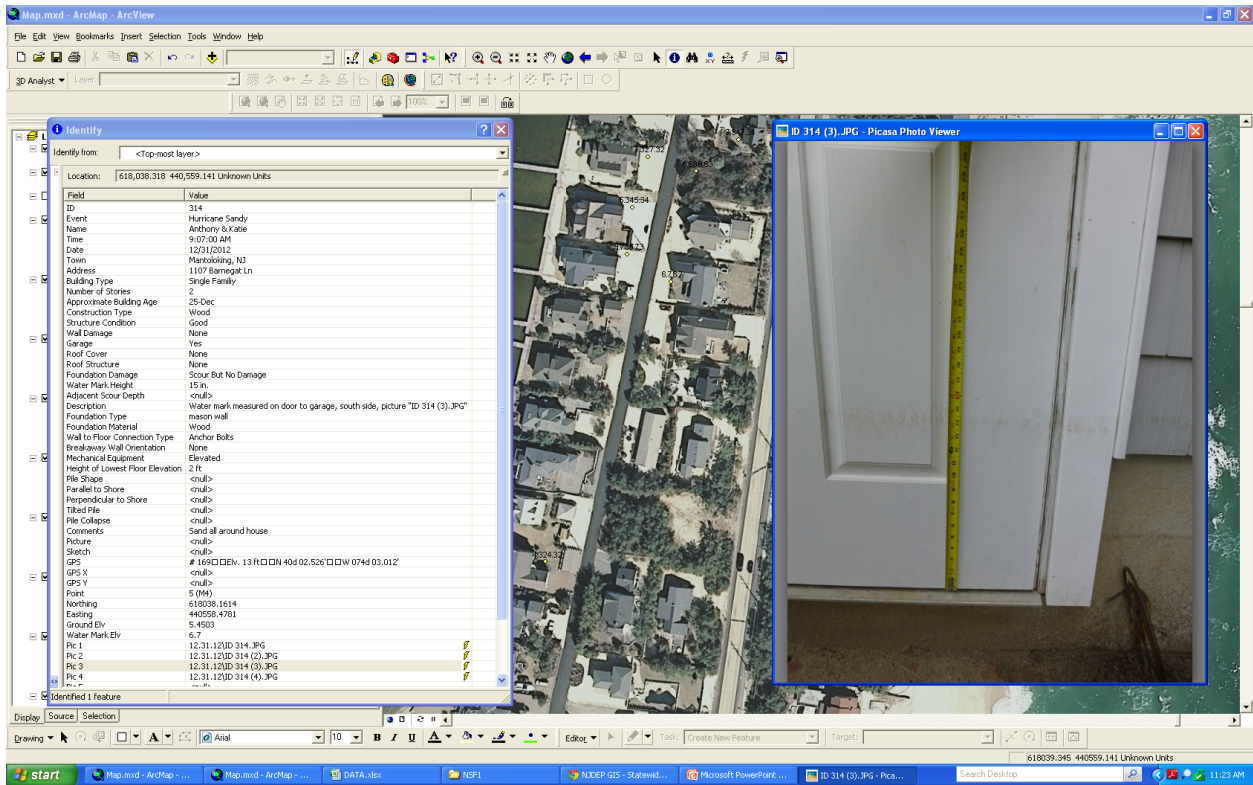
Map.mxd - ArcMap - ArcView

File Edit View Bookmarks Insert Selection Tools Window Help

3D Analyst ▾ Layer:

100%

Identify

Identify from: <Top-most layer>

Location: 618,038.318 440,559.141 Unknown Units

| Field | Value |
|---|---|
| ID | 314 |
| Event | Hurricane Sandy |
| Name | Anthony & Katie |
| Time | 9:07:00 AM |
| Date | 12/31/2012 |
| Town | Mantoloking, NJ |
| Address | 1107 Barnegat Ln |
| Building Type | Single Family |
| Number of Stories | 2 |
| Approximate Building Age | 25-Dec |
| Construction Type | Wood |
| Structure Condition | Good |
| Wall Damage | None |
| Garage | Yes |
| Roof Cover | None |
| Roof Structure | None |
| Foundation Damage | Scour But No Damage |
| Water Mark Height | 15 in. |
| Adjacent Scour Depth | <null> |
| Description | Water mark measured on door to garage, south side, picture "ID 314 (3).JPG" |
| Foundation Type | mason wall |
| Foundation Material | Wood |
| Wall to Floor Connection Type | Anchor Bolts |
| Breakaway Wall Orientation | None |
| Mechanical Equipment | Elevated |
| Height of Lowest Floor Elevation | 2 ft |
| Pile Shape | <null> |
| Parallel to Shore | <null> |
| Perpendicular to Shore | <null> |
| Tilted Pile | <null> |
| Pile Collapse | <null> |
| Comments | Sand all around house |
| Picture | <null> |
| Sketch | <null> |
| GPS | # 169□□Elv. 13 ft□□N 40d 02.526'□□W 074d 03.012' |
| GPS X | <null> |
| GPS Y | <null> |
| Point | 5 (M4) |
| Northing | 618038.1614 |
| Easting | 440558.4781 |
| Ground Elv | 5.4503 |
| Water Mark Elv | 6.7 |
| Pic 1 | 12.31.12\ID 314.JPG |
| Pic 2 | 12.31.12\ID 314 (2).JPG |
| Pic 3 | 12.31.12\ID 314 (3).JPG |
| Pic 4 | 12.31.12\ID 314 (4).JPG |

Identified 1 feature

7.27.52
6.98.63
6.345.94
7.9.73
6.7.67
5.324.32

ID 314 (3).JPG - Picasa Photo Viewer

Display Source Selection

Drawing ▾ Arial 10 B I U Editor ▾ Task: Create New Feature Target:

618039.345 440559.141 Unknown Units

start Map.mxd - ArcMap - ... Map.mxd - ArcMap - ... DATA.xlsx NSF1 NJDEP GIS - Statewid... Microsoft PowerPoint ... ID 314 (3).JPG - Pica... Search Desktop 11:23 AM